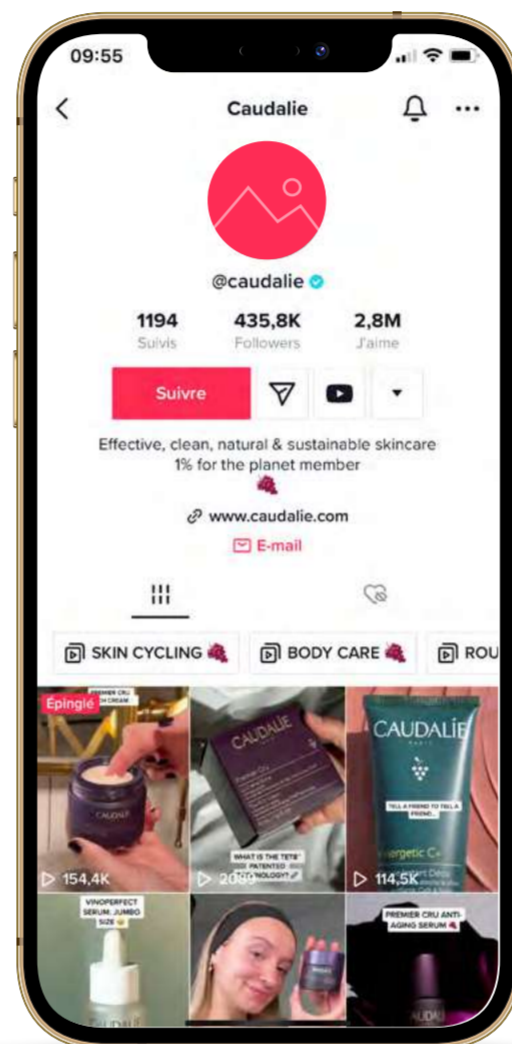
09:55

Caudalie

@caudalie

1194
Suivis

435,8K
Followers

2,8M
J'aime

Suivre

Effective, clean, natural & sustainable skincare
1% for the planet member
🍇

www.caudalie.com

E-mail

SKIN CYCLING 🍇

BODY CARE 🍇

ROU

Épinglé

PREMIER CRU CREAM

CAUDALIE

154,4K

CAUDALIE

WHAT IS THE TETS PATENTED TECHNOLOGY?

20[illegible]

CAUDALIE

TELL A FRIEND TO TELL A FRIEND...

Vinergetic C+

114,5K

VINOPERFECT SERUM: JUMBO SIZE

PREMIER CRU ANTI-AGING SERUM 🍇